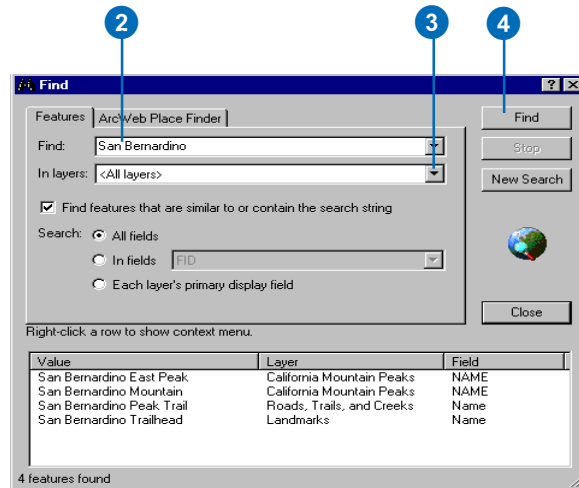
2
3
4

Find
? X

Features | ArcWeb Place Finder

Find: San Bernardino

In layers: <All layers>

Find features that are similar to or contain the search string

Search: All fields

In fields FID

Each layer's primary display field

Find
Stop
New Search
Close

Right-click a row to show context menu.

| Value | Layer | Field |
|---|---|---|
| San Bernardino East Peak | California Mountain Peaks | NAME |
| San Bernardino Mountain | California Mountain Peaks | NAME |
| San Bernardino Peak Trail | Roads, Trails, and Creeks | Name |
| San Bernardino Trailhead | Landmarks | Name |

4 features found